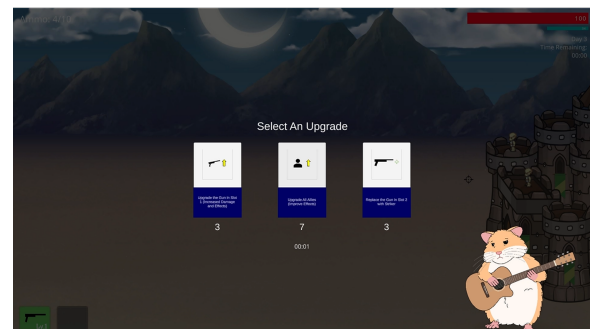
Ammo: 4/20

100

Wave: 4
Time Remaining:
00:00

Select An Upgrade

Upgrade the Gun in Slot 1 (Increased Damage and Effects)

3

Upgrade All Allies (Improve Effects)

7

Replace the Gun in Slot 2 with Shiner

3

00:01